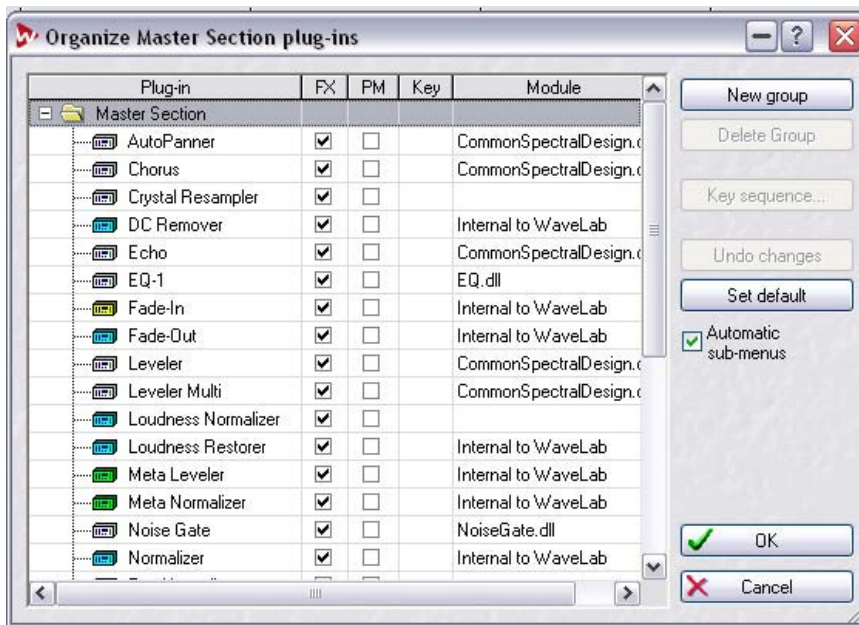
Organize Master Section plug-ins

| Plug-in | FX | PM | Key | Module |
|---|---|---|---|---|
| Master Section | | | | |
| AutoPanner | ✔ | ☐ | | CommonSpectralDesign.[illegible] |
| Chorus | ✔ | ☐ | | CommonSpectralDesign.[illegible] |
| Crystal Resampler | ✔ | ☐ | | |
| DC Remover | ✔ | ☐ | | Internal to WaveLab |
| Echo | ✔ | ☐ | | CommonSpectralDesign.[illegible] |
| EQ-1 | ✔ | ☐ | | EQ.dll |
| Fade-In | ✔ | ☐ | | Internal to WaveLab |
| Fade-Out | ✔ | ☐ | | Internal to WaveLab |
| Leveler | ✔ | ☐ | | CommonSpectralDesign.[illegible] |
| Leveler Multi | ✔ | ☐ | | CommonSpectralDesign.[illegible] |
| Loudness Normalizer | ✔ | ☐ | | |
| Loudness Restorer | ✔ | ☐ | | Internal to WaveLab |
| Meta Leveler | ✔ | ☐ | | Internal to WaveLab |
| Meta Normalizer | ✔ | ☐ | | Internal to WaveLab |
| Noise Gate | ✔ | ☐ | | NoiseGate.dll |
| Normalizer | ✔ | ☐ | | Internal to WaveLab |

New group
Delete Group
Key sequence...
Undo changes
Set default
Automatic sub-menus
OK
Cancel